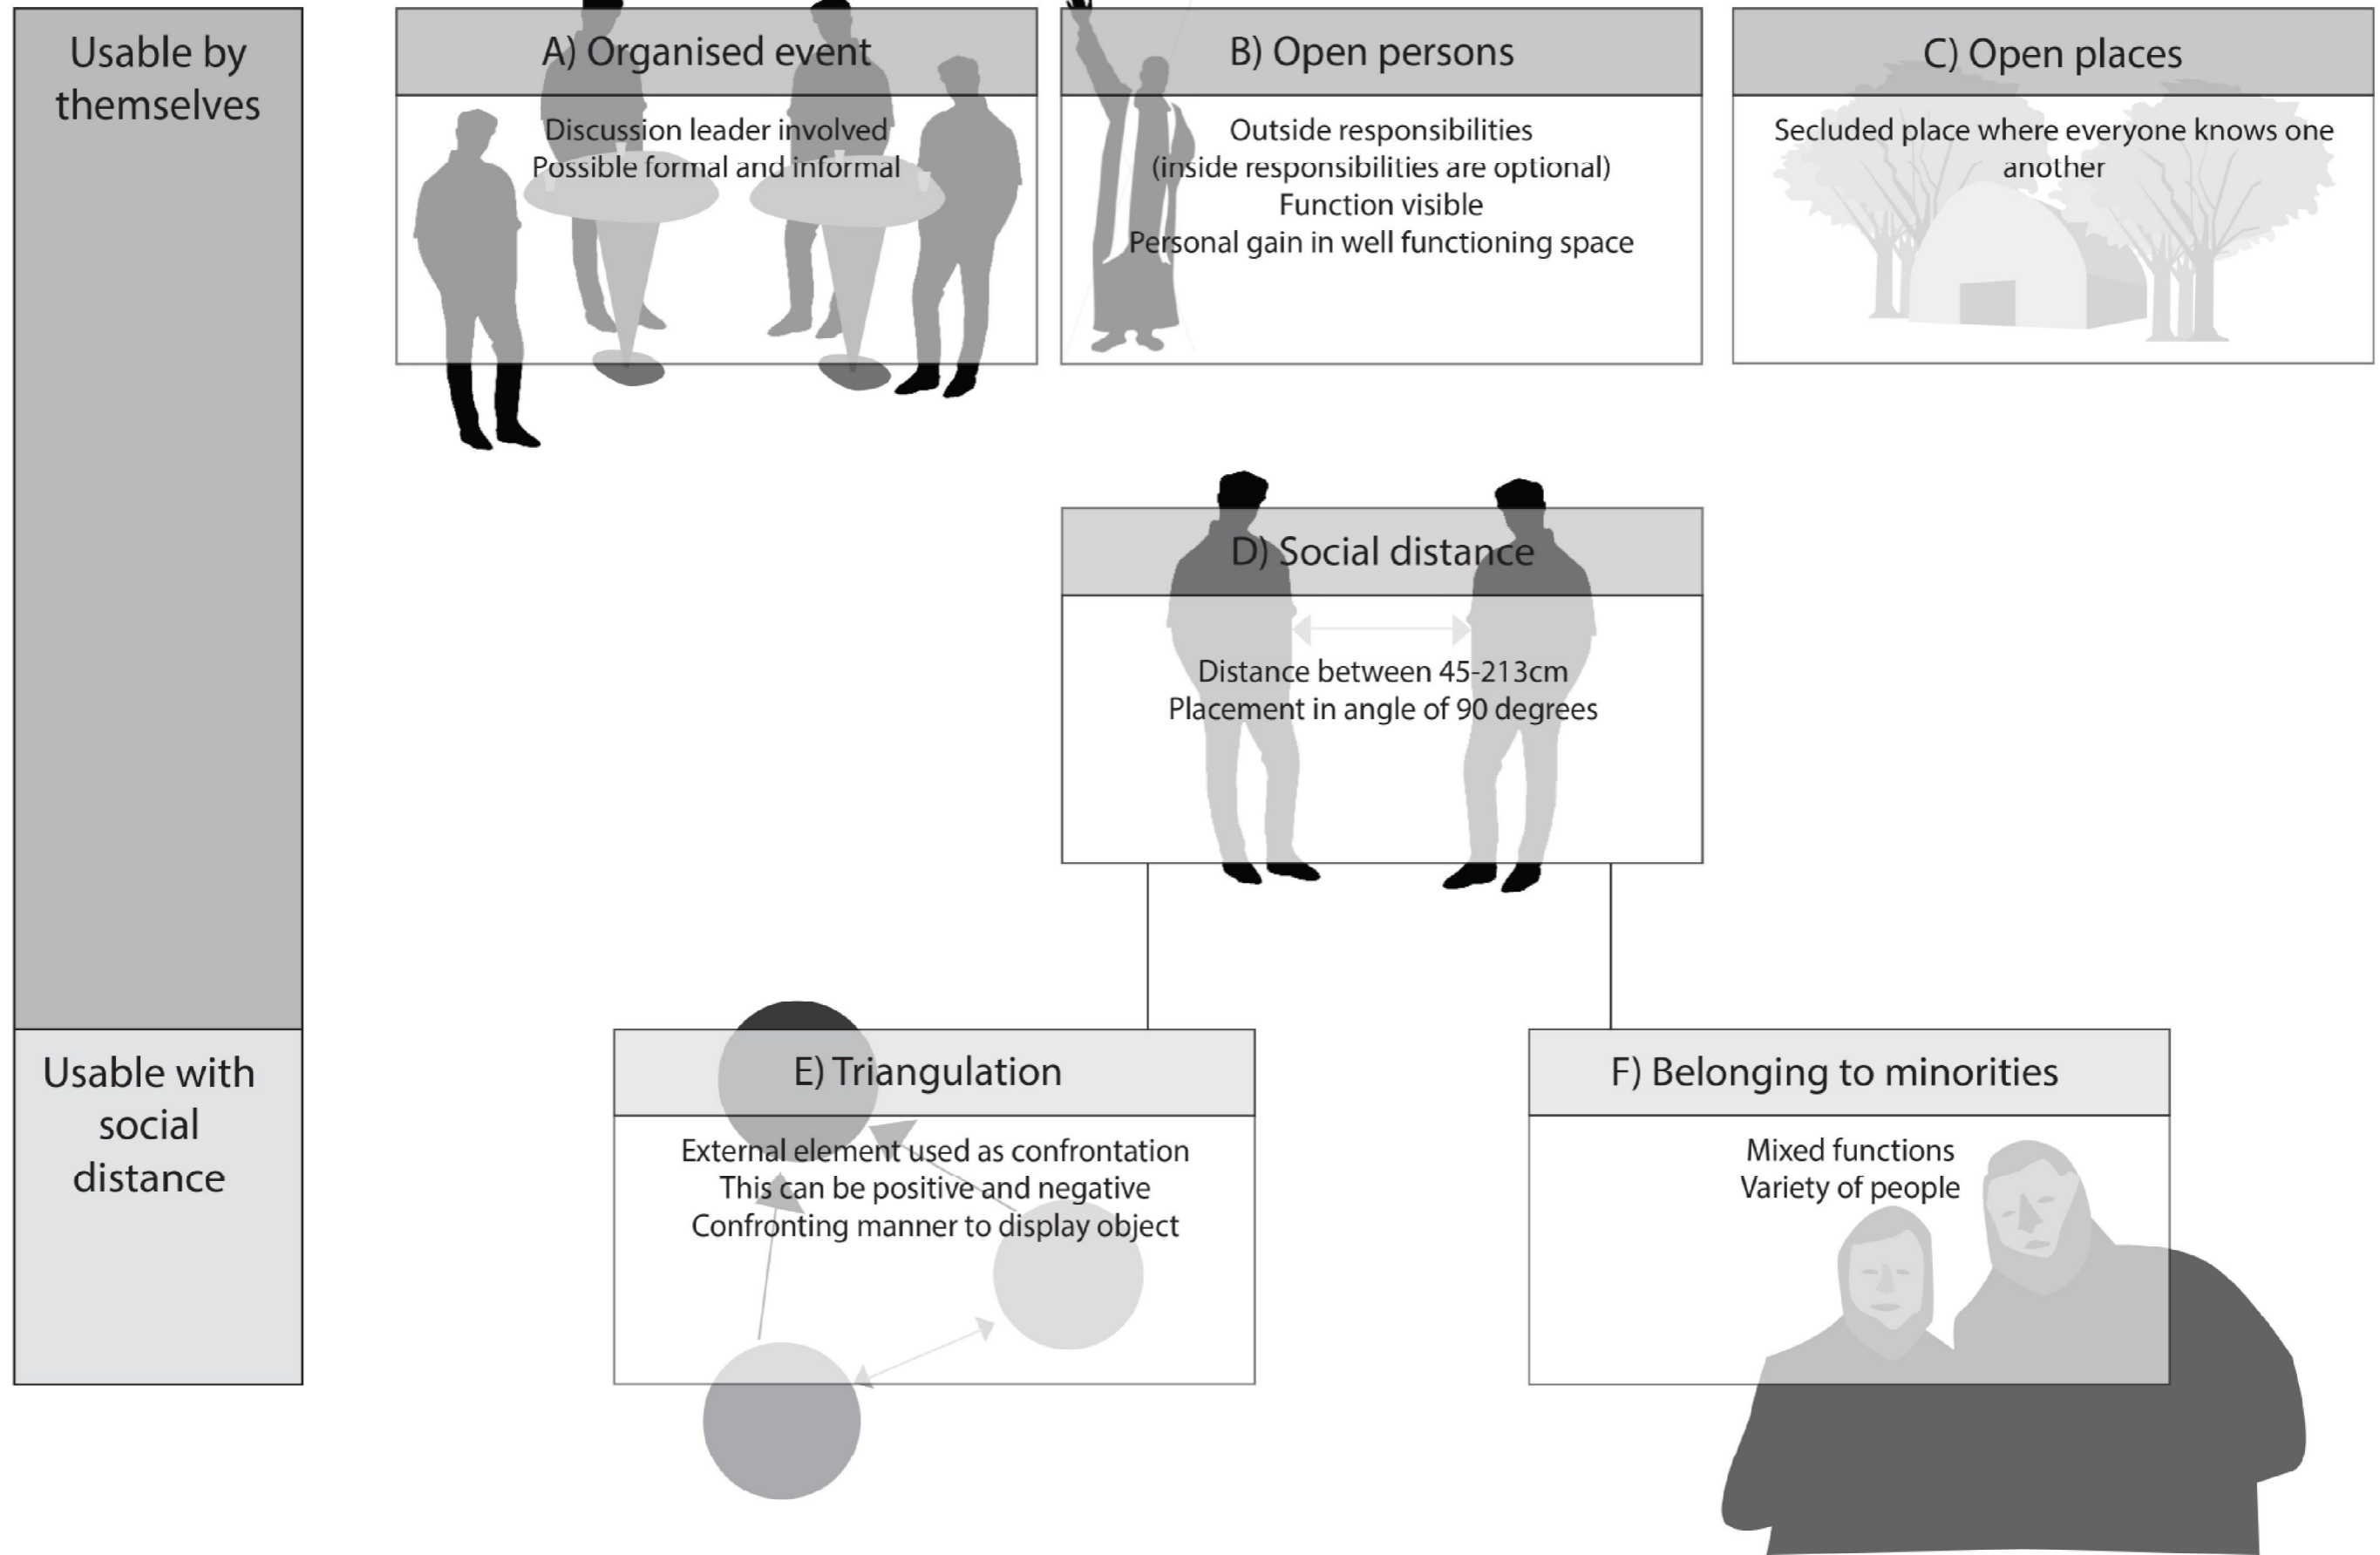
Usable by themselves

A) Organised event

Discussion leader involved
Possible formal and informal

B) Open persons

Outside responsibilities
(inside responsibilities are optional)
Function visible
Personal gain in well functioning space

C) Open places

Secluded place where everyone knows one another

D) Social distance

Distance between 45-213cm
Placement in angle of 90 degrees

Usable with social distance

E) Triangulation

External element used as confrontation
This can be positive and negative
Confronting manner to display object

F) Belonging to minorities

Mixed functions
Variety of people